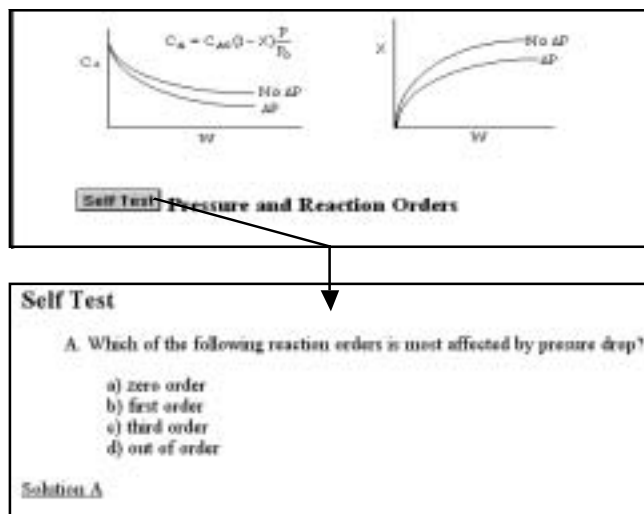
$C_A = C_{A0}(1-X)\frac{P}{P_0}$

$C_A$

No $\Delta P$

$\Delta P$

W

X

No $\Delta P$

$\Delta P$

W

Self Test Pressure and Reaction Orders

Self Test

A. Which of the following reaction orders is most affected by pressure drop?

a) zero order
b) first order
c) third order
d) out of order

Solution A